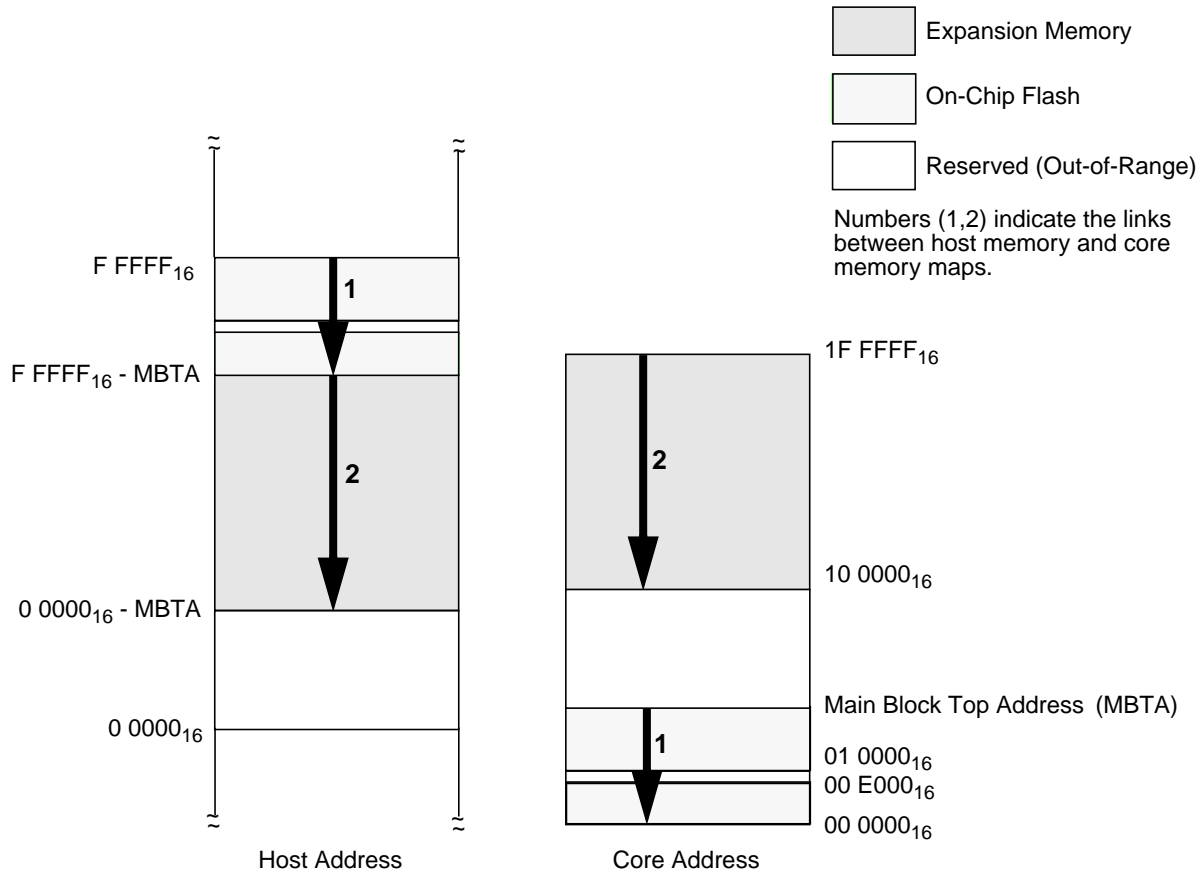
Expansion Memory

On-Chip Flash

Reserved (Out-of-Range)

Numbers (1,2) indicate the links between host memory and core memory maps.

F FFFF$_{16}$

1

F FFFF$_{16}$ - MBTA

2

0 0000$_{16}$ - MBTA

0 0000$_{16}$

1F FFFF$_{16}$

2

10 0000$_{16}$

Main Block Top Address (MBTA)

1

01 0000$_{16}$

00 E000$_{16}$

00 0000$_{16}$

Host Address

Core Address